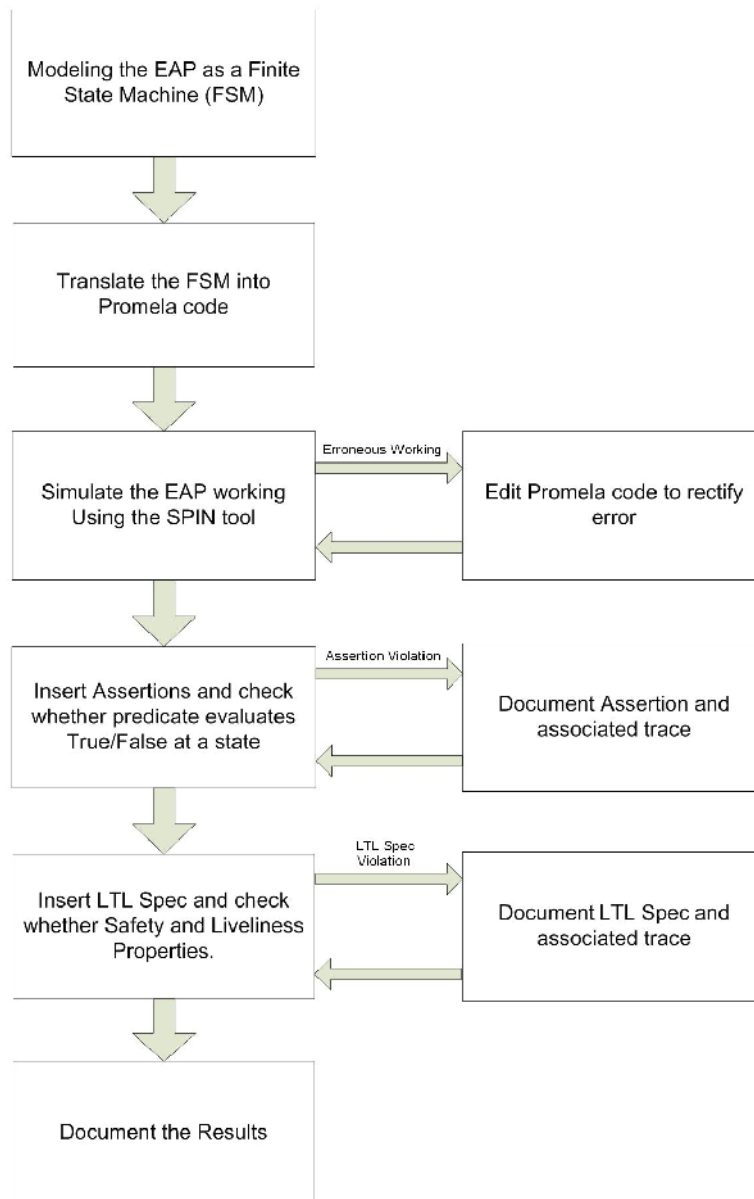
Modeling the EAP as a Finite State Machine (FSM)

Translate the FSM into Promela code

Erroneous Working

Simulate the EAP working Using the SPIN tool

Edit Promela code to rectify error

Assertion Violation

Insert Assertions and check whether predicate evaluates True/False at a state

Document Assertion and associated trace

LTL Spec Violation

Insert LTL Spec and check whether Safety and Liveliness Properties.

Document LTL Spec and associated trace

Document the Results